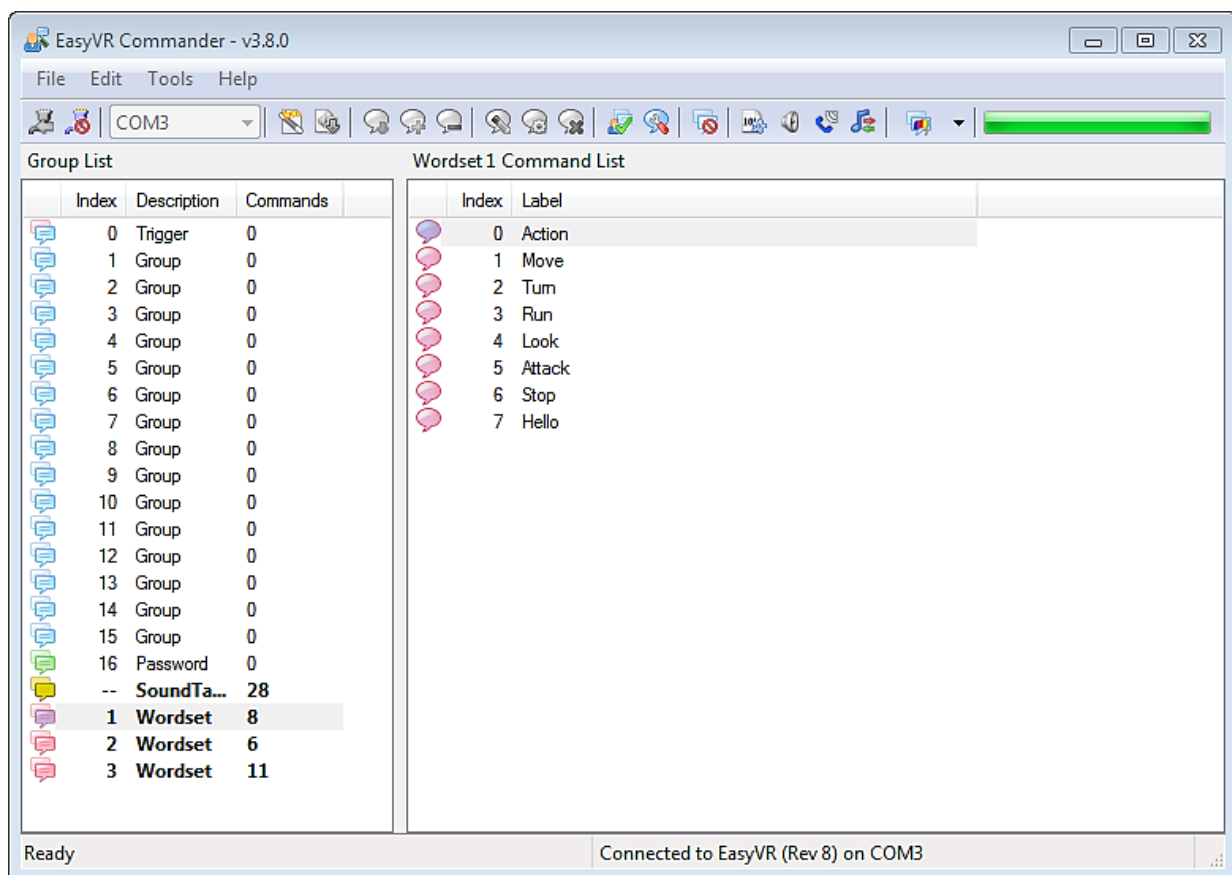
EasyVR Commander - v3.8.0

File Edit Tools Help

COM3

Group List

| Index | Description | Commands |
|---|---|---|
| 0 | Trigger | 0 |
| 1 | Group | 0 |
| 2 | Group | 0 |
| 3 | Group | 0 |
| 4 | Group | 0 |
| 5 | Group | 0 |
| 6 | Group | 0 |
| 7 | Group | 0 |
| 8 | Group | 0 |
| 9 | Group | 0 |
| 10 | Group | 0 |
| 11 | Group | 0 |
| 12 | Group | 0 |
| 13 | Group | 0 |
| 14 | Group | 0 |
| 15 | Group | 0 |
| 16 | Password | 0 |
| -- | SoundTa... | 28 |
| 1 | Wordset | 8 |
| 2 | Wordset | 6 |
| 3 | Wordset | 11 |

Wordset 1 Command List

| Index | Label |
|---|---|
| 0 | Action |
| 1 | Move |
| 2 | Turn |
| 3 | Run |
| 4 | Look |
| 5 | Attack |
| 6 | Stop |
| 7 | Hello |

Ready

Connected to EasyVR (Rev 8) on COM3